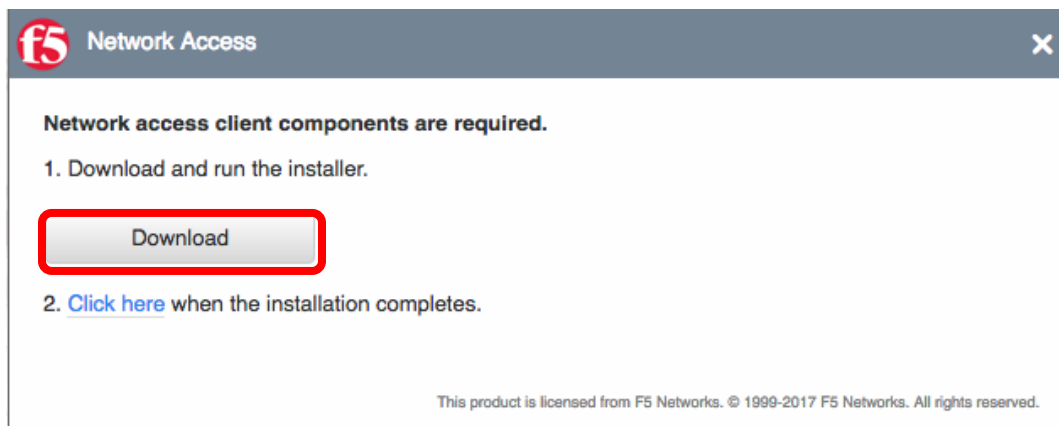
f5 Network Access ×

**Network access client components are required.**

1. Download and run the installer.

Download

2. Click here when the installation completes.

This product is licensed from F5 Networks. © 1999-2017 F5 Networks. All rights reserved.